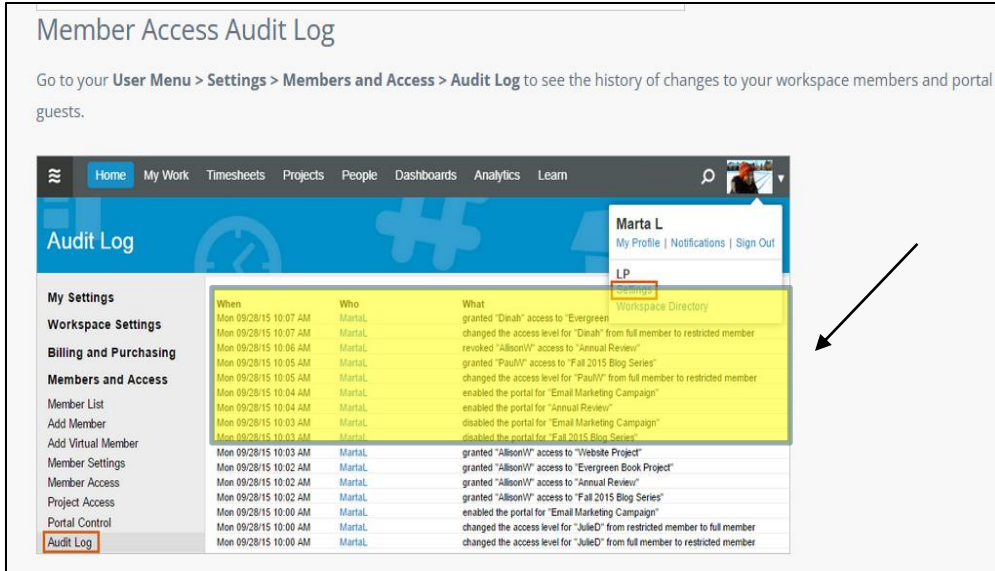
Member Access Audit Log

Go to your **User Menu > Settings > Members and Access > Audit Log** to see the history of changes to your workspace members and portal guests.

Home My Work Timesheets Projects People Dashboards Analytics Learn

Audit Log

Marta L
My Profile | Notifications | Sign Out

LP
Settings
Workspace Directory

My Settings
Workspace Settings
Billing and Purchasing
Members and Access
Member List
Add Member
Add Virtual Member
Member Settings
Member Access
Project Access
Portal Control
Audit Log

| When | Who | What |
|---|---|---|
| Mon 09/28/15 10:07 AM | MartaL | granted "Dinah" access to "Evergreen |
| Mon 09/28/15 10:07 AM | MartaL | changed the access level for "Dinah" from full member to restricted member |
| Mon 09/28/15 10:06 AM | MartaL | revoked "AllisonW" access to "Annual Review" |
| Mon 09/28/15 10:05 AM | MartaL | granted "PaulW" access to "Fall 2015 Blog Series" |
| Mon 09/28/15 10:05 AM | MartaL | changed the access level for "PaulW" from full member to restricted member |
| Mon 09/28/15 10:04 AM | MartaL | enabled the portal for "Email Marketing Campaign" |
| Mon 09/28/15 10:04 AM | MartaL | enabled the portal for "Annual Review" |
| Mon 09/28/15 10:03 AM | MartaL | disabled the portal for "Email Marketing Campaign" |
| Mon 09/28/15 10:03 AM | MartaL | disabled the portal for "Fall 2015 Blog Series" |
| Mon 09/28/15 10:03 AM | MartaL | granted "AllisonW" access to "Website Project" |
| Mon 09/28/15 10:02 AM | MartaL | granted "AllisonW" access to "Evergreen Book Project" |
| Mon 09/28/15 10:02 AM | MartaL | granted "AllisonW" access to "Annual Review" |
| Mon 09/28/15 10:02 AM | MartaL | granted "AllisonW" access to "Fall 2015 Blog Series" |
| Mon 09/28/15 10:00 AM | MartaL | enabled the portal for "Email Marketing Campaign" |
| Mon 09/28/15 10:00 AM | MartaL | changed the access level for "JulieD" from restricted member to full member |
| Mon 09/28/15 10:00 AM | MartaL | changed the access level for "JulieD" from full member to restricted member |